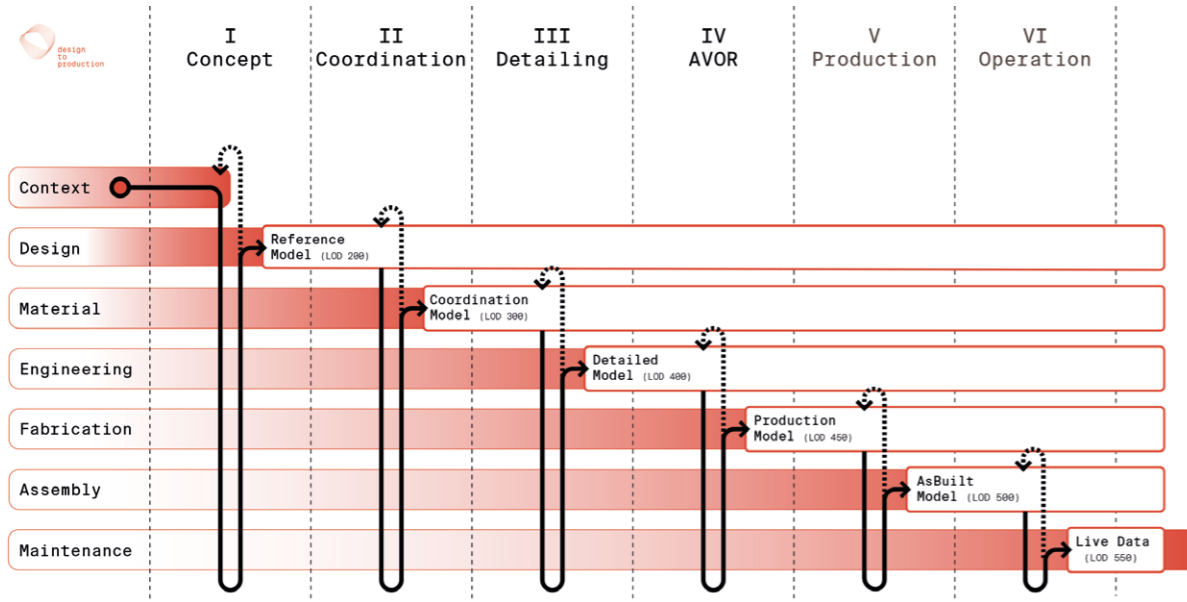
design to production

I
Concept

II
Coordination

III
Detailing

IV
AVOR

V
Production

VI
Operation

Context

Design

Reference Model (LOD 200)

Material

Coordination Model (LOD 300)

Engineering

Detailed Model (LOD 400)

Fabrication

Production Model (LOD 450)

Assembly

AsBuilt Model (LOD 500)

Maintenance

Live Data (LOD 550)